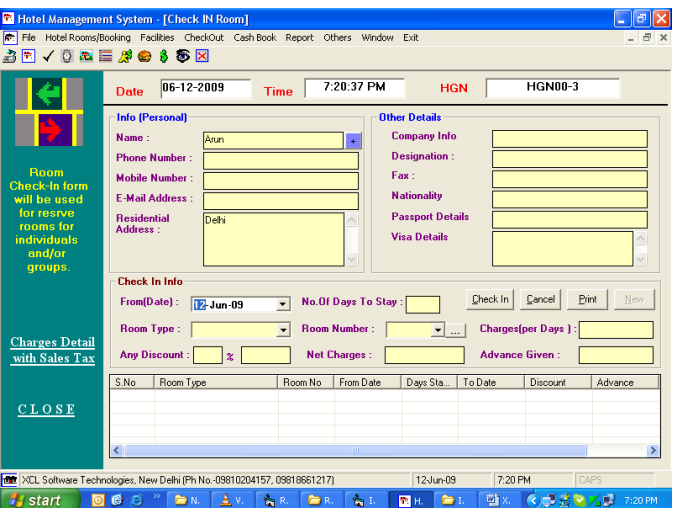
Hotel Management System - [Check IN Room]

File Hotel Rooms/Booking Facilities CheckOut Cash Book Report Others Window Exit

Date 06-12-2009 Time 7:20:37 PM HGN HGN00-3

Room Check-In form will be used for resrve rooms for individuals and/or groups.

Info (Personal)

Name : Arun

Phone Number :

Mobile Number :

E-Mail Address :

Residential Address : Delhi

Other Details

Company Info

Designation :

Fax :

Nationality

Passport Details

Visa Details

Check In Info

From(Date) : 12-Jun-09

No.Of Days To Stay :

Check In Cancel Print New

Room Type :

Room Number : ...

Charges(per Days ) :

Any Discount : %

Net Charges :

Advance Given :

Charges Detail with Sales Tax

CLOSE

| S.No | Room Type | Room No | From Date | Days Sta... | To Date | Discount | Advance |
|---|---|---|---|---|---|---|---|

XCL Software Technologies, New Delhi (Ph No.-09810204157, 09818661217) 12-Jun-09 7:20 PM CAPS

start N. V. R. R. I. H. I. X. 7:20 PM